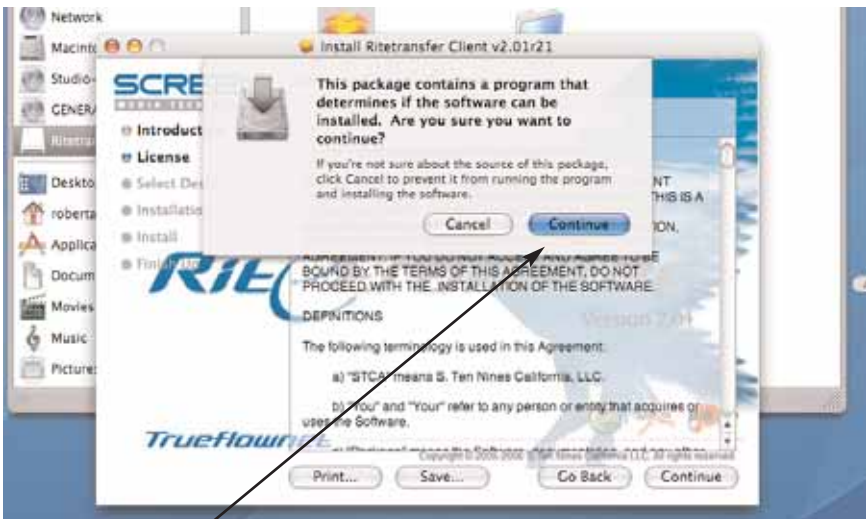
Network
Macint
Studio
GENERA
Ritetra
Deskto
roberta
Applica
Docum
Movies
Music
Picture

Install Ritetransfer Client v2.01r21

SCRE

Introduct
License
Select Des
Installatio
Install
Finish

This package contains a program that determines if the software can be installed. Are you sure you want to continue?

If you're not sure about the source of this package, click Cancel to prevent it from running the program and installing the software.

Cancel
Continue

NT
THIS IS A
ION.

AGREEMENT. IF YOU DO NOT ACCEPT AND AGREE TO BE BOUND BY THE TERMS OF THIS AGREEMENT, DO NOT PROCEED WITH THE INSTALLATION OF THE SOFTWARE.

DEFINITIONS

The following terminology is used in this Agreement.

a) "STCA" means S. Ten Nines California, LLC.

b) "You" and "Your" refer to any person or entity that acquires or uses the Software.

Version 2.01

Trueflownet

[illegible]

Print...
Save...
Go Back
Continue